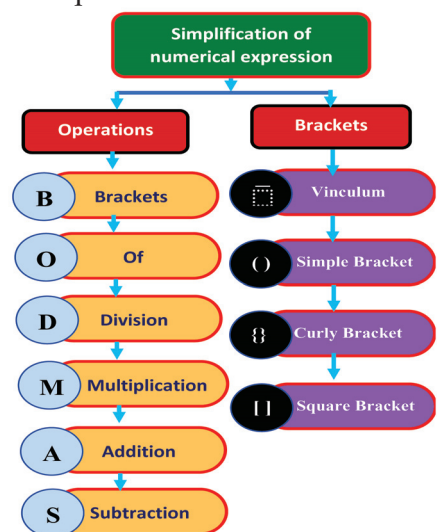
Simplification of numerical expression

Operations

B Brackets

O Of

D Division

M Multiplication

A Addition

S Subtraction

Brackets

$\overline{\phantom{x}}$ Vinculum

( ) Simple Bracket

{ } Curly Bracket

[ ] Square Bracket